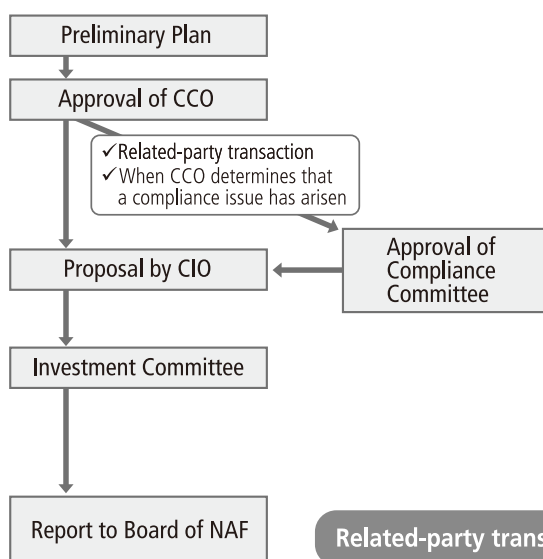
Preliminary Plan

Approval of CCO

✓Related-party transaction
✓When CCO determines that a compliance issue has arisen

Approval of Compliance Committee

Proposal by CIO

Investment Committee

Report to Board of NAF

Related-party trans